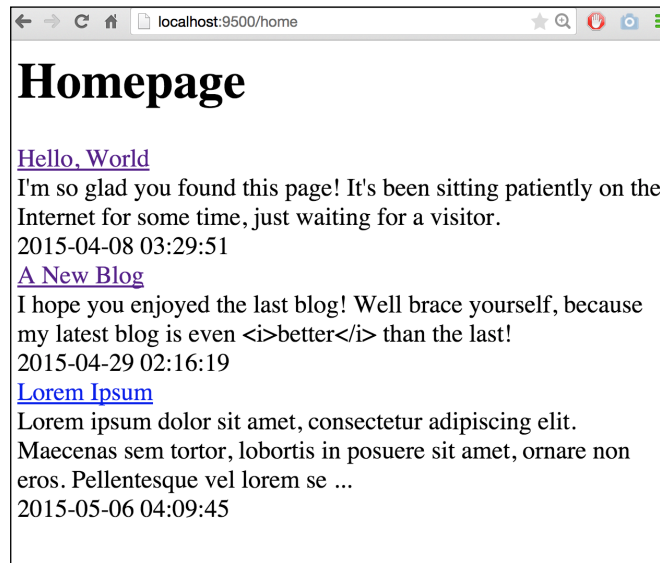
localhost:9500/home

# Homepage

Hello, World
I'm so glad you found this page! It's been sitting patiently on the Internet for some time, just waiting for a visitor.
2015-04-08 03:29:51
A New Blog
I hope you enjoyed the last blog! Well brace yourself, because my latest blog is even <i>better</i> than the last!
2015-04-29 02:16:19
Lorem Ipsum
Lorem ipsum dolor sit amet, consectetur adipiscing elit. Maecenas sem tortor, lobortis in posuere sit amet, ornare non eros. Pellentesque vel lorem se ...
2015-05-06 04:09:45